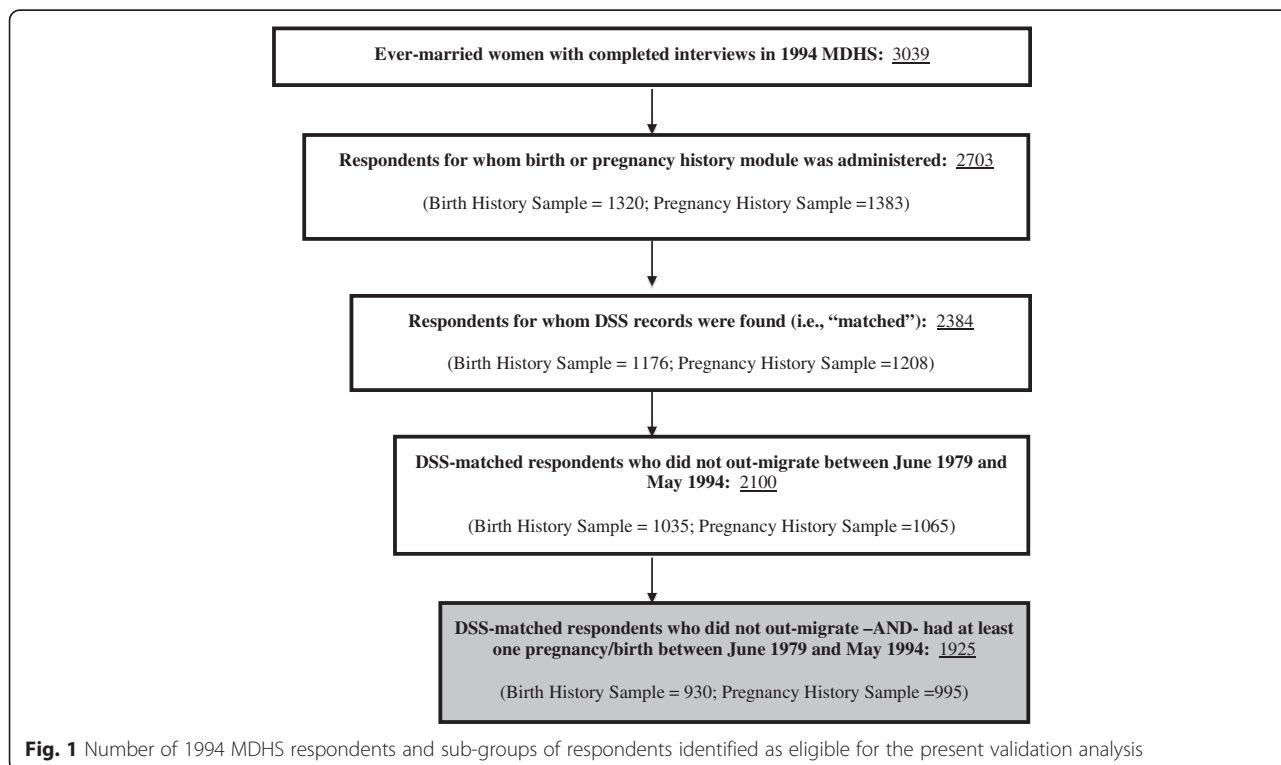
**Ever-married women with completed interviews in 1994 MDHS:** 3039

**Respondents for whom birth or pregnancy history module was administered:** 2703

(Birth History Sample = 1320; Pregnancy History Sample =1383)

**Respondents for whom DSS records were found (i.e., "matched"):** 2384

(Birth History Sample = 1176; Pregnancy History Sample =1208)

**DSS-matched respondents who did not out-migrate between June 1979 and May 1994:** 2100

(Birth History Sample = 1035; Pregnancy History Sample =1065)

**DSS-matched respondents who did not out-migrate –AND- had at least one pregnancy/birth between June 1979 and May 1994:** 1925

(Birth History Sample = 930; Pregnancy History Sample =995)

**Fig. 1** Number of 1994 MDHS respondents and sub-groups of respondents identified as eligible for the present validation analysis